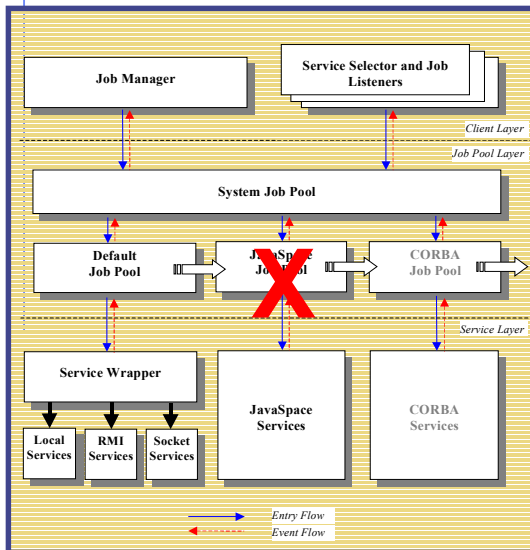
Job Manager

Service Selector and Job Listeners

Client Layer

Job Pool Layer

System Job Pool

Default Job Pool

JavaSpace Job Pool

CORBA Job Pool

Service Layer

Service Wrapper

JavaSpace Services

CORBA Services

Local Services

RMI Services

Socket Services

Entry Flow

Event Flow